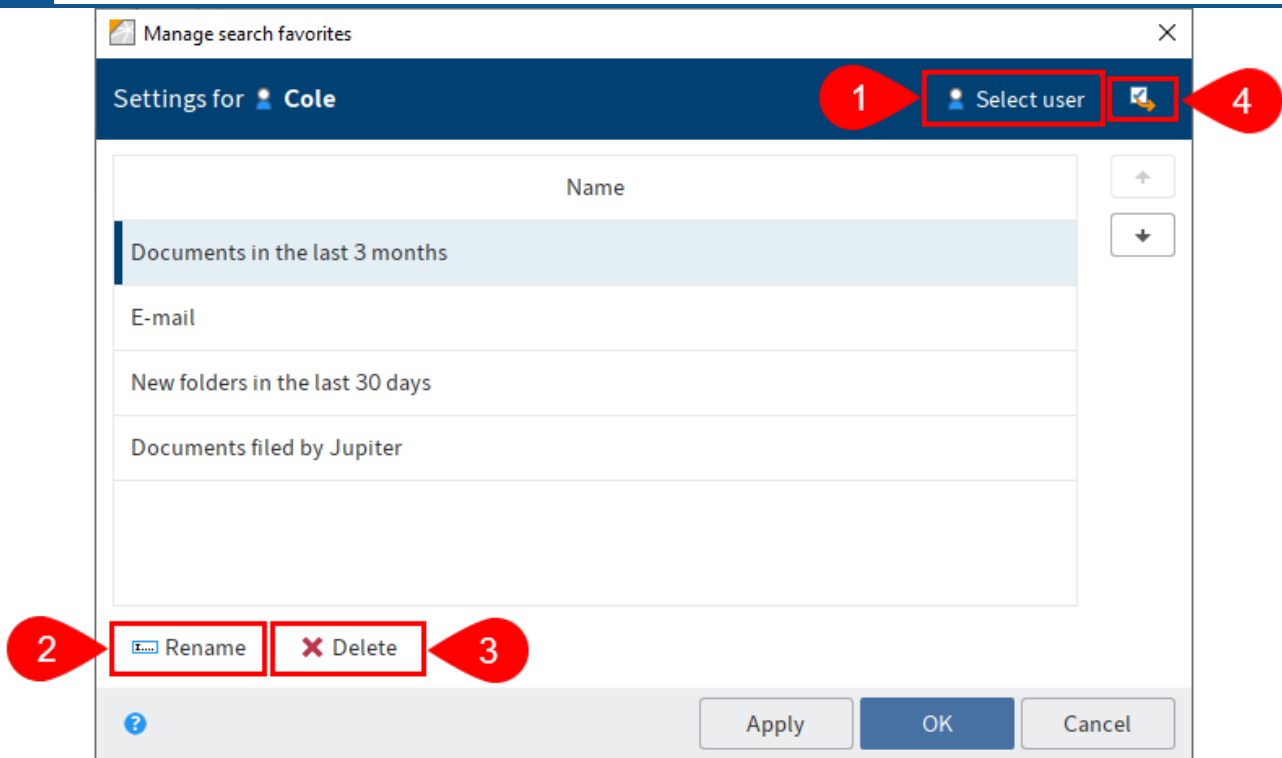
Manage search favorites

Settings for Cole

1

Select user

4

Name

Documents in the last 3 months

E-mail

New folders in the last 30 days

Documents filed by Jupiter

2

Rename

Delete

3

Apply

OK

Cancel